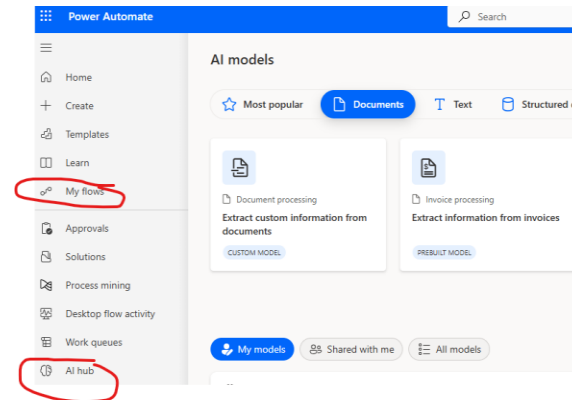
Power Automate

Search

Home
Create
Templates
Learn
My flows
Approvals
Solutions
Process mining
Desktop flow activity
Work queues
AI hub

AI models

Most popular
Documents
Text
Structured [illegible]

Document processing
Extract custom information from documents
CUSTOM MODEL

Invoice processing
Extract information from invoices
PREBUILT MODEL

My models
Shared with me
All models